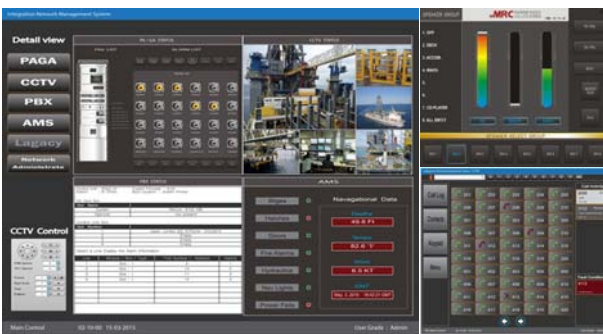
Integration Network Management System

Detail view

PAGA

CCTV

PBX

AMS

Legacy

Network Administrator

CCTV Control

PA / GA STATUS

CCTV STATUS

PBX STATUS

AMS

Bilges

Hatches

Doors

Fire Alarms

Hydraulics

Nav Lights

Power Pack

Navigational Data

49.8 Ft

82.6°

6.5 KT

Main Control

02:19:00 15.03.2013

User Grade Admin

SPEAKER GROUP

MRC

1. OFF

2. DECK

3. ACCOM

4. MACH.

5.

6.

7. CD-PLAYER

8. ALL BRDCT

SPEAKER SELECT GROUP

Call Log

Contacts

Keypad

Menu